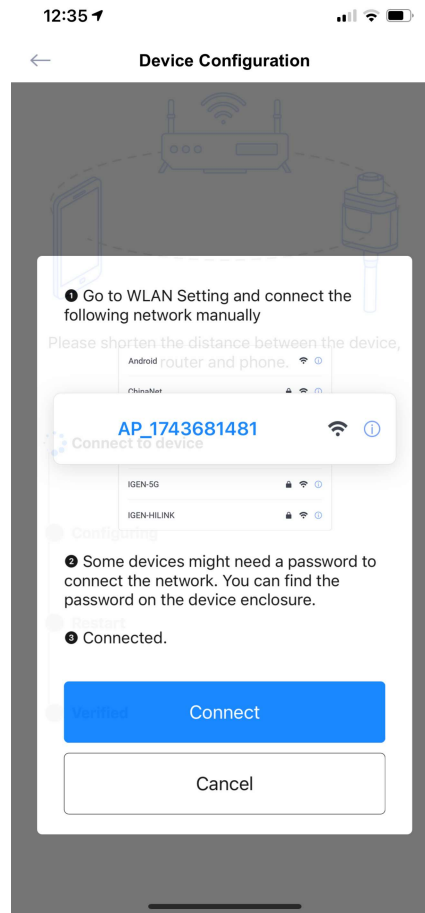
12:35

Device Configuration

❶ Go to WLAN Setting and connect the following network manually

Please shorten the distance between the device, router and phone.

Android

ChinaNet

AP_1743681481

Connect to device

IGEN-5G

IGEN-HILINK

Configuring

❷ Some devices might need a password to connect the network. You can find the password on the device enclosure.

Restart

❸ Connected.

Verified

Connect

Cancel